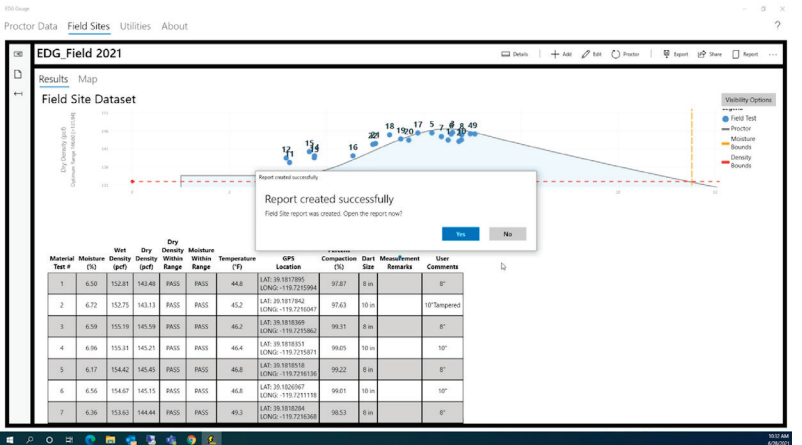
EDG Gauge

Proctor Data Field Sites Utilities About

?

EDG_Field 2021

Details + Add Edit Proctor Export Share Report ···

Results Map

Field Site Dataset

Visibility Options

Legend
Field Test
Proctor
Moisture Bounds
Density Bounds

Dry Density (pcf)
Optimum Range (Width) (+/-3.0%)

12 1 15 3 4 16 2 21 18 19 20 17 5 7 8 6 10 9 49

Report created successfully

Report created successfully

Field Site report was created. Open the report now?

Yes No

| Material Test # | Moisture (%) | Wet Density (pcf) | Dry Density (pcf) | Dry Density Within Range | Moisture Within Range | Temperature (°F) | GPS Location | Percent Compaction (%) | Dart Size | Measurement Remarks | User Comments |
|---|---|---|---|---|---|---|---|---|---|---|---|
| 1 | 6.50 | 152.81 | 143.48 | PASS | PASS | 44.8 | LAT: 39.1817895 LONG: -119.7215994 | 97.87 | 8 in | | 8" |
| 2 | 6.72 | 152.75 | 143.13 | PASS | PASS | 45.2 | LAT: 39.1817842 LONG: -119.7216047 | 97.63 | 10 in | | 10"Tampered |
| 3 | 6.59 | 155.19 | 145.59 | PASS | PASS | 46.2 | LAT: 39.1818369 LONG: -119.7215862 | 99.31 | 8 in | | 8" |
| 4 | 6.96 | 155.31 | 145.21 | PASS | PASS | 46.4 | LAT: 39.1818351 LONG: -119.7215871 | 99.05 | 10 in | | 10" |
| 5 | 6.17 | 154.42 | 145.45 | PASS | PASS | 46.8 | LAT: 39.1818518 LONG: -119.7216136 | 99.22 | 8 in | | 8" |
| 6 | 6.56 | 154.67 | 145.15 | PASS | PASS | 46.8 | LAT: 39.1826967 LONG: -119.7211118 | 99.01 | 10 in | | 10" |
| 7 | 6.36 | 153.63 | 144.44 | PASS | PASS | 49.3 | LAT: 39.1818284 LONG: -119.7216368 | 98.53 | 8 in | | 8" |

10:32 AM
6/28/2021